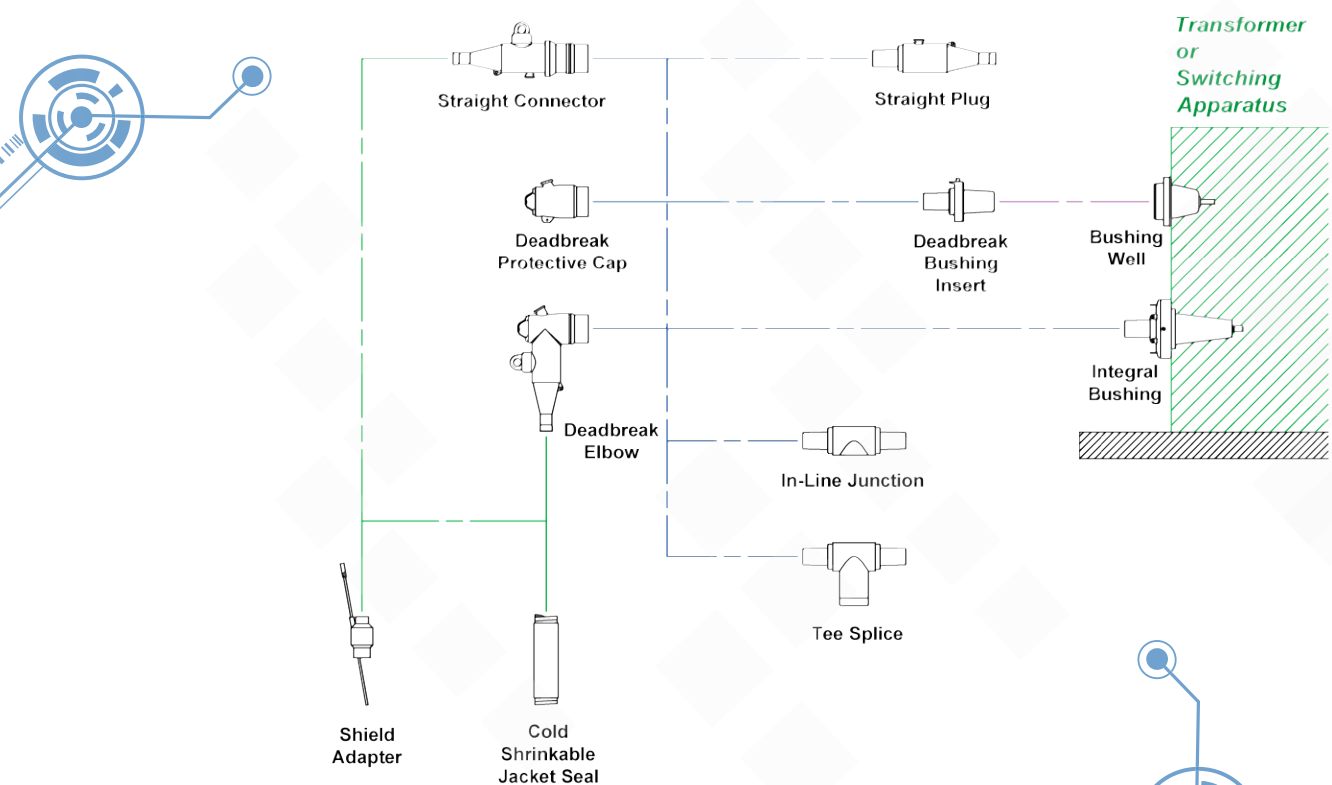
Transformer or Switching Apparatus

Straight Connector

Straight Plug

Deadbreak Protective Cap

Deadbreak Bushing Insert

Bushing Well

Integral Bushing

Deadbreak Elbow

In-Line Junction

Tee Splice

Shield Adapter

Cold Shrinkable Jacket Seal